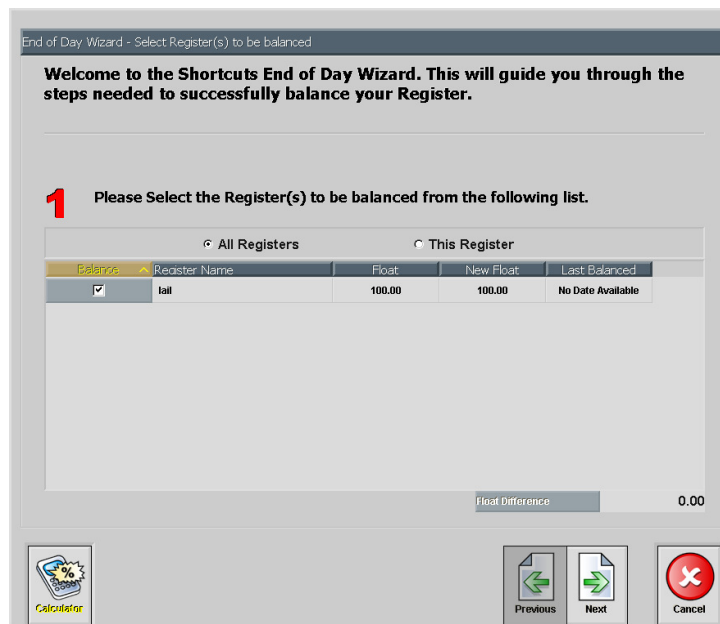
End of Day Wizard - Select Register(s) to be balanced

Welcome to the Shortcuts End of Day Wizard. This will guide you through the steps needed to successfully balance your Register.

1

Please Select the Register(s) to be balanced from the following list.

All Registers

This Register

| Balance | Register Name | Float | New Float | Last Balanced |
|---|---|---|---|---|
| ☑ | lail | 100.00 | 100.00 | No Date Available |

Float Difference 0.00

Calculator

Previous

Next

Cancel